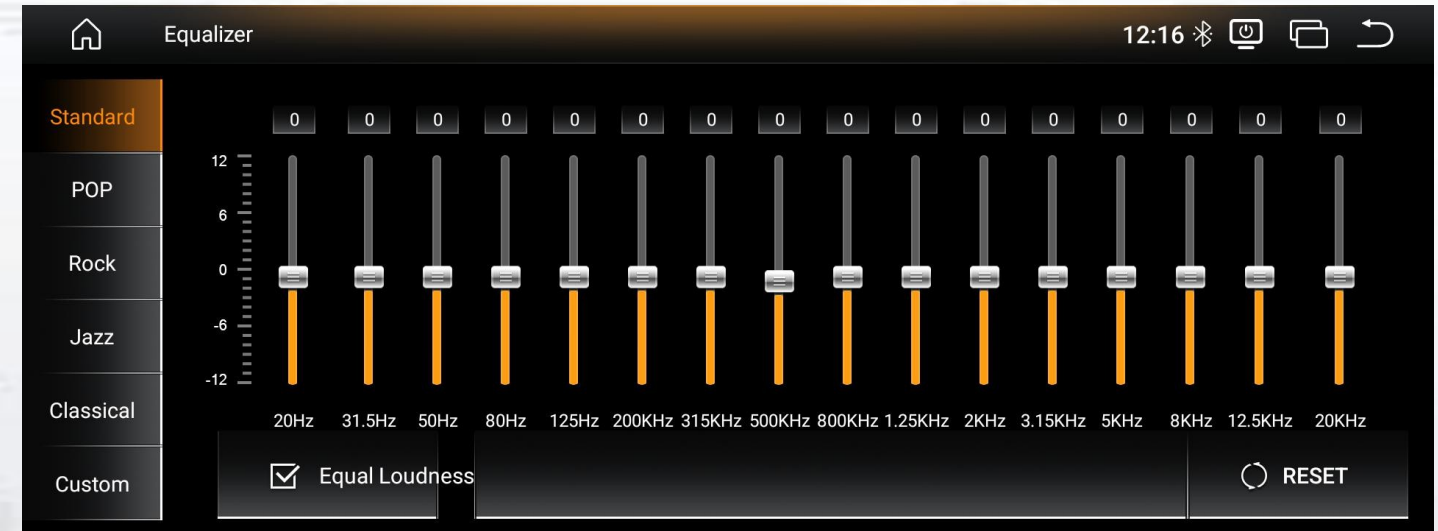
Equalizer

12:16

Standard
POP
Rock
Jazz
Classical
Custom

| 0 | 0 | 0 | 0 | 0 | 0 | 0 | 0 | 0 | 0 | 0 | 0 | 0 | 0 | 0 | 0 |
|---|---|---|---|---|---|---|---|---|---|---|---|---|---|---|---|
| 20Hz | 31.5Hz | 50Hz | 80Hz | 125Hz | 200KHz | 315KHz | 500KHz | 800KHz | 1.25KHz | 2KHz | 3.15KHz | 5KHz | 8KHz | 12.5KHz | 20KHz |

12
6
0
-6
-12

Equal Loudness

RESET